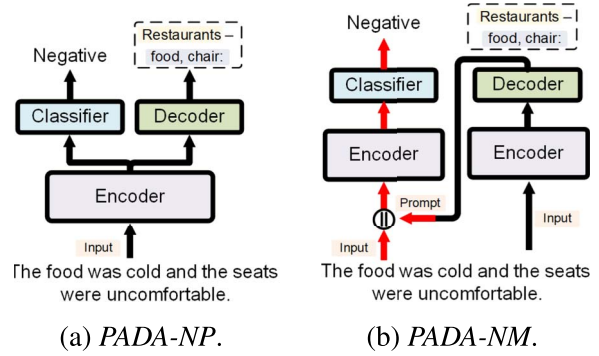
Negative

Restaurants – food, chair:

Classifier

Decoder

Encoder

Input

The food was cold and the seats were uncomfortable.

(a) *PADA-NP*.

Negative

Restaurants – food, chair:

Classifier

Decoder

Encoder

Encoder

Prompt

Input

Input

The food was cold and the seats were uncomfortable.

(b) *PADA-NM*.